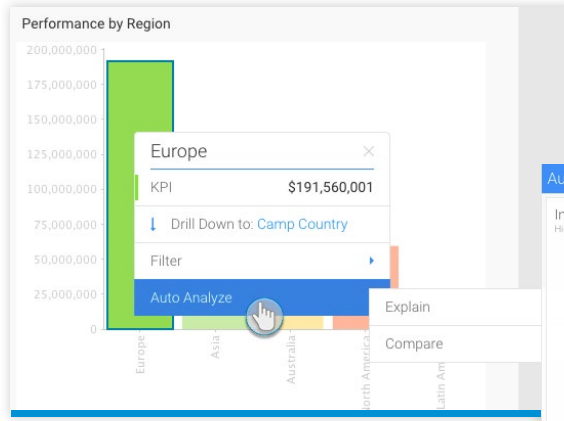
Performance by Region

200,000,000
175,000,000
150,000,000
125,000,000
100,000,000
75,000,000
50,000,000
25,000,000
0

Europe
Asia
Australia
North America
Latin Am

Europe
KPI $191,560,001
Drill Down to: Camp Country
Filter
Auto Analyze

Explain
Compare

Au
In
Hi